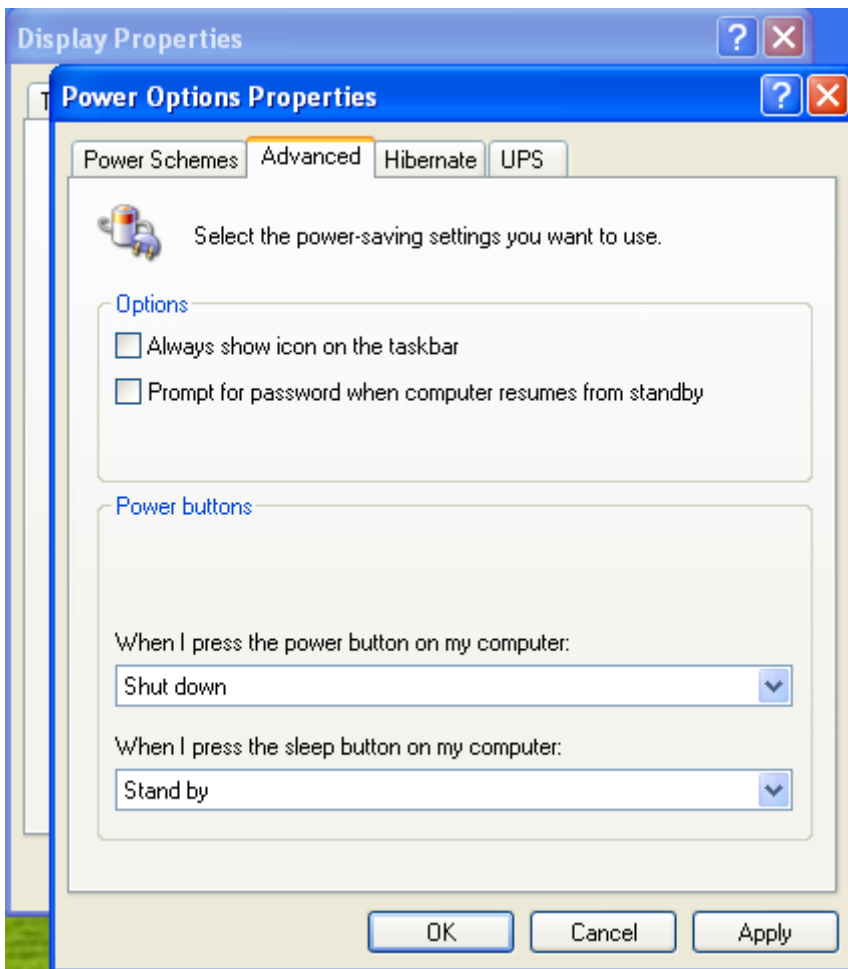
Display Properties

Power Options Properties

Power Schemes | Advanced | Hibernate | UPS

Select the power-saving settings you want to use.

Options

Always show icon on the taskbar

Prompt for password when computer resumes from standby

Power buttons

When I press the power button on my computer:

Shut down

When I press the sleep button on my computer:

Stand by

OK Cancel Apply